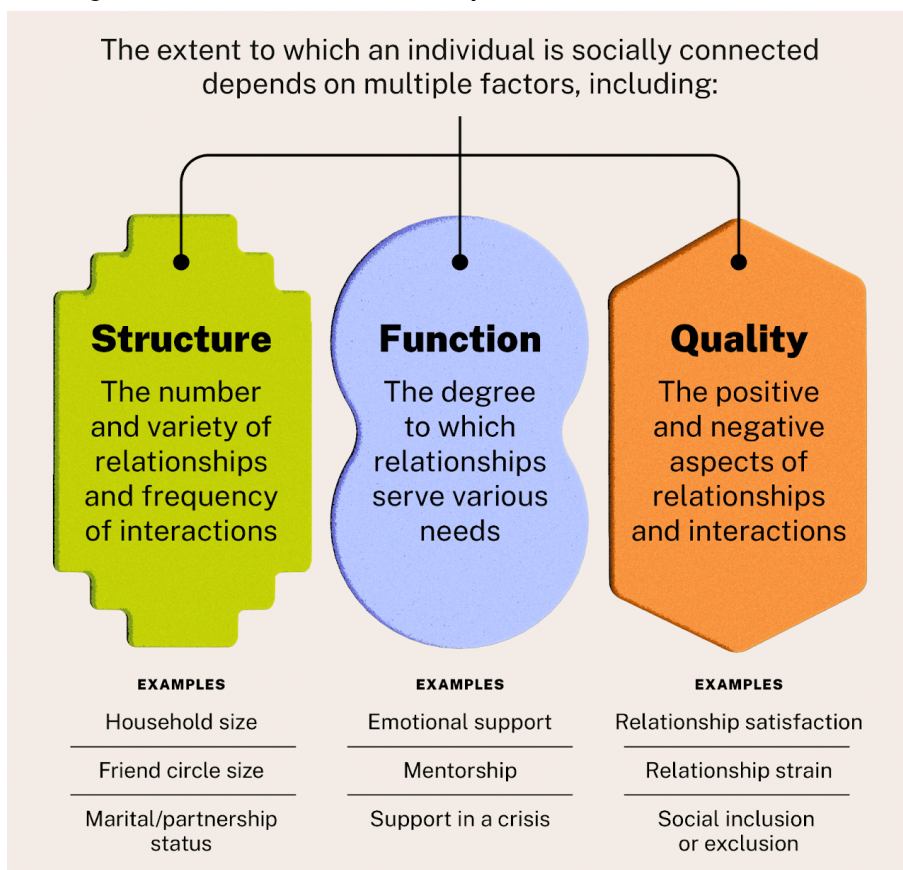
The extent to which an individual is socially connected depends on multiple factors, including:

Structure
The number and variety of relationships and frequency of interactions

Function
The degree to which relationships serve various needs

Quality
The positive and negative aspects of relationships and interactions

EXAMPLES
Household size
Friend circle size
Marital/partnership status

EXAMPLES
Emotional support
Mentorship
Support in a crisis

EXAMPLES
Relationship satisfaction
Relationship strain
Social inclusion or exclusion